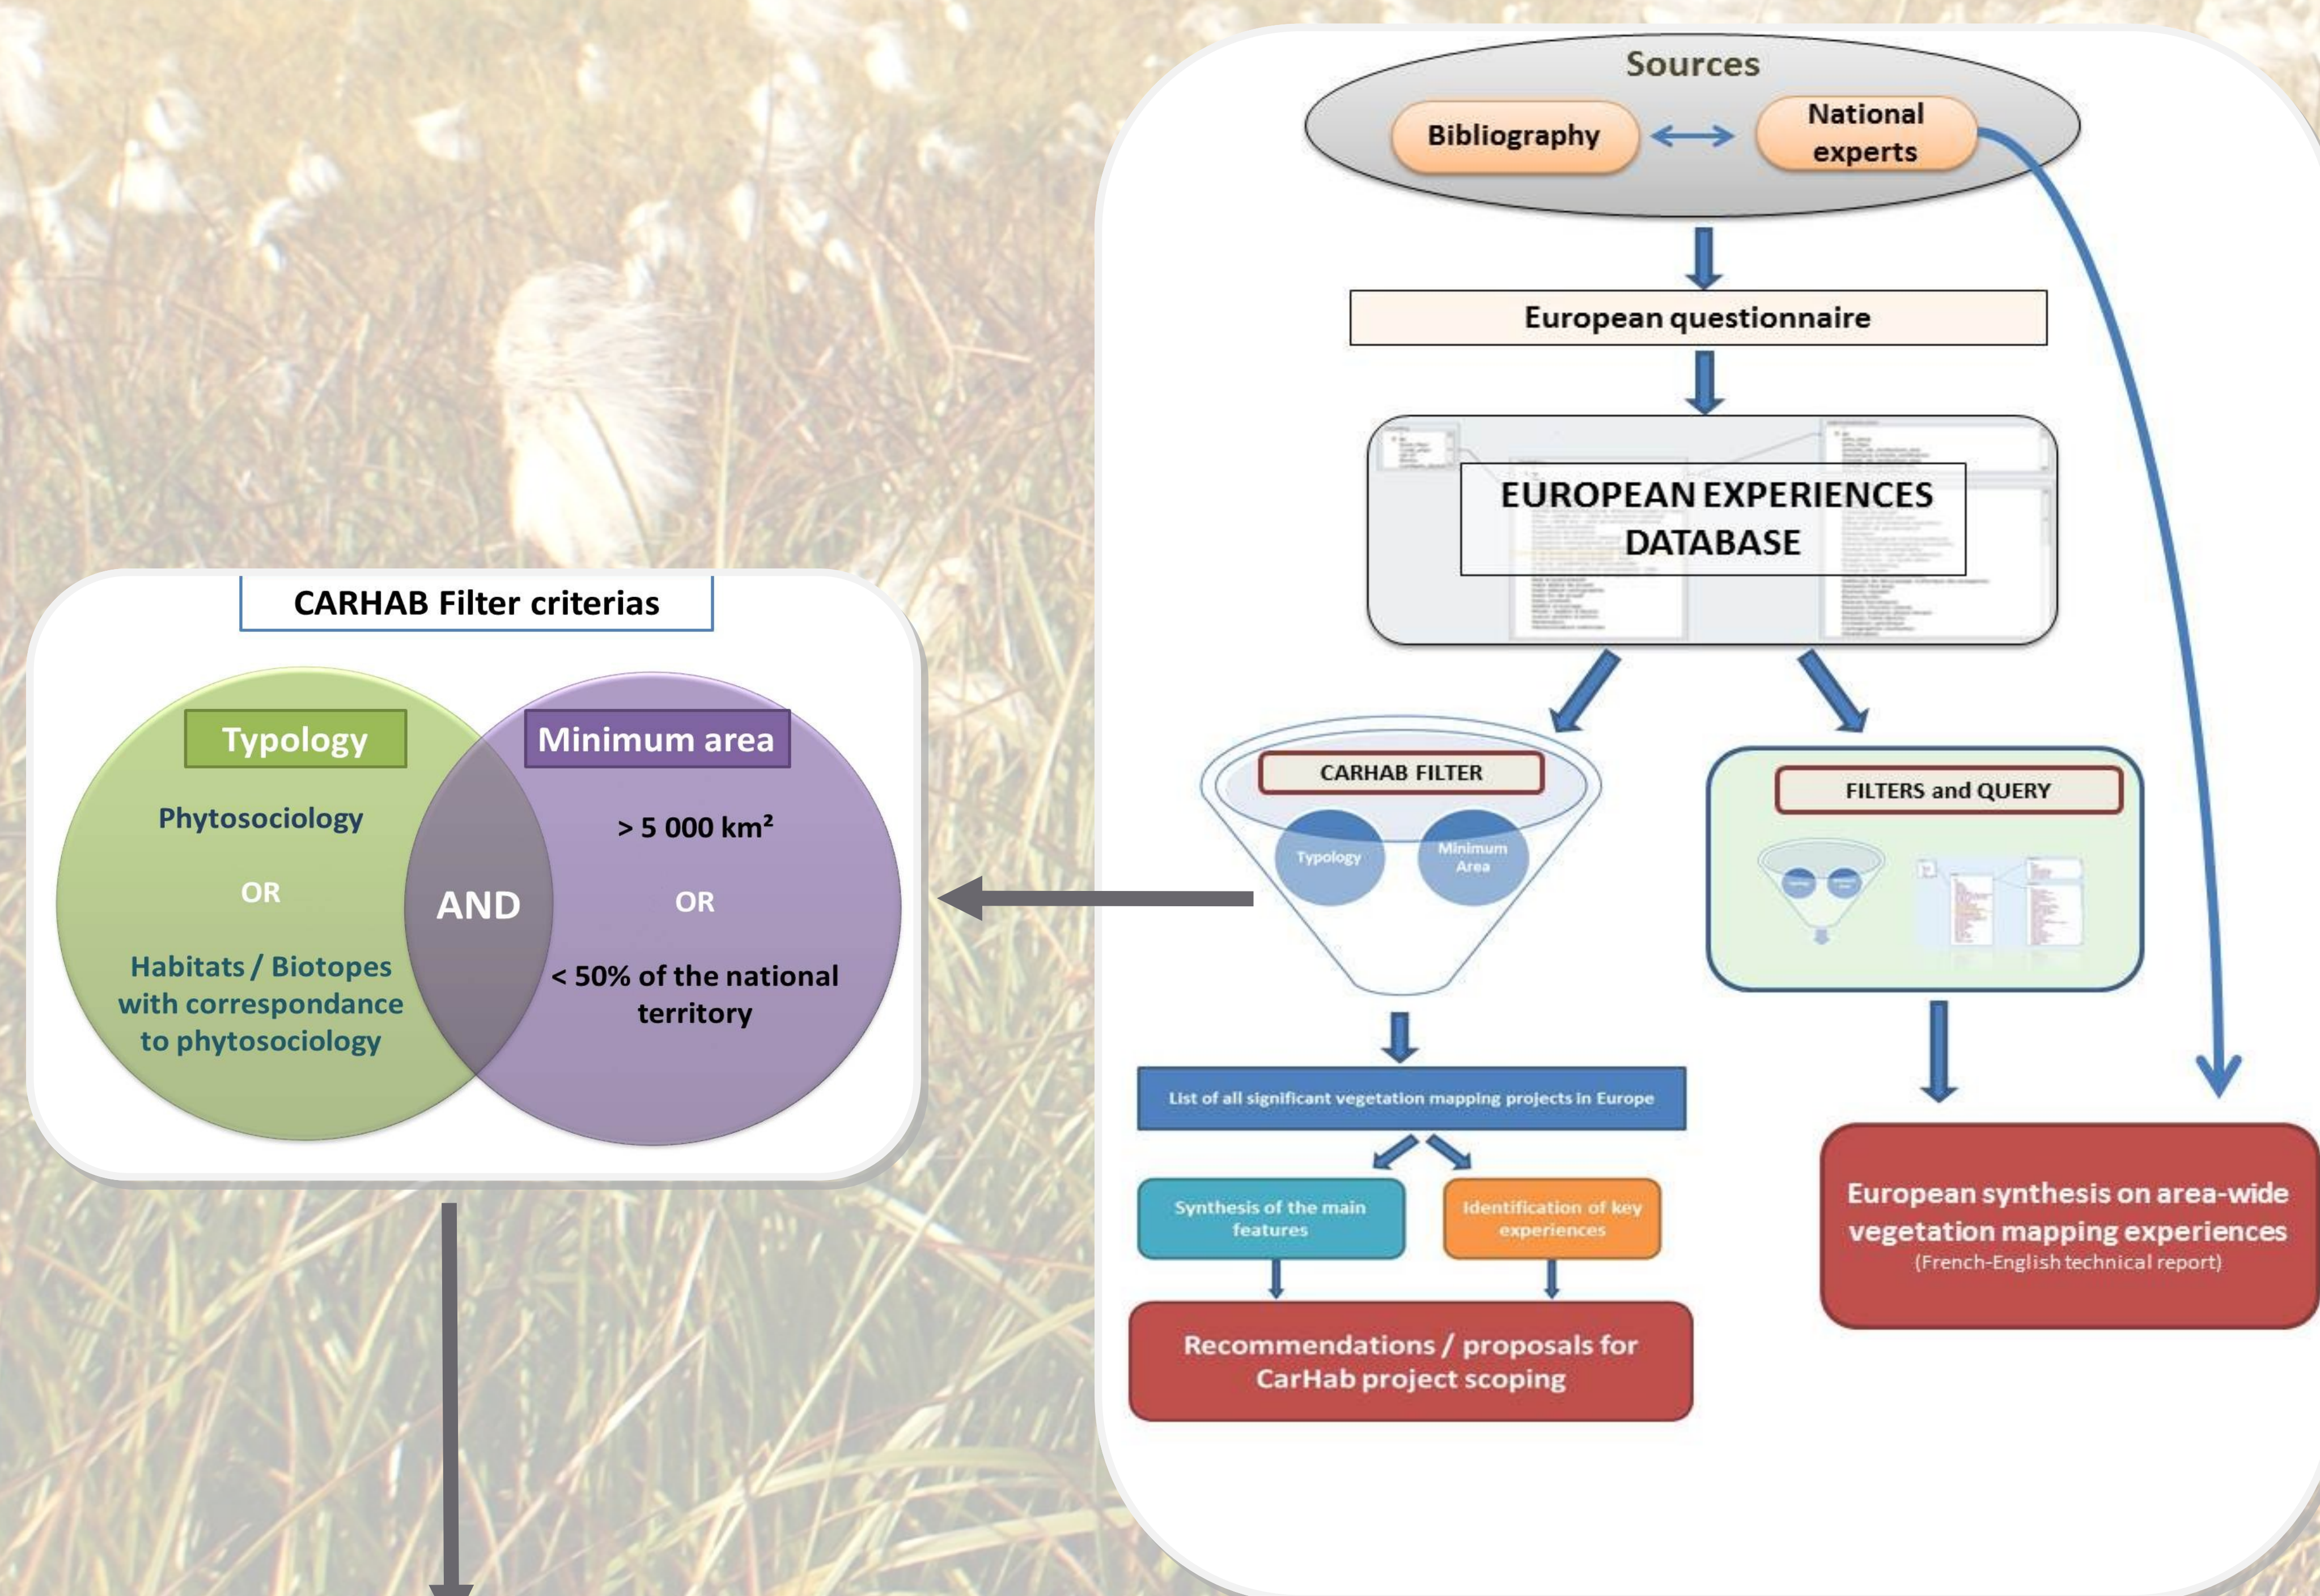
Sources

Bibliography

National experts

European questionnaire

EUROPEAN EXPERIENCES DATABASE

CARHAB FILTER

Typology

Minimum Area

FILTERS and QUERY

List of all significant vegetation mapping projects in Europe

Synthesis of the main features

Identification of key experiences

Recommendations / proposals for CarHab project scoping

European synthesis on area-wide vegetation mapping experiences
(French-English technical report)

CARHAB Filter criterias

Typology

Phytosociology

OR

Habitats / Biotopes with correspondance to phytosociology

AND

Minimum area

> 5 000 km²

OR

< 50% of the national territory